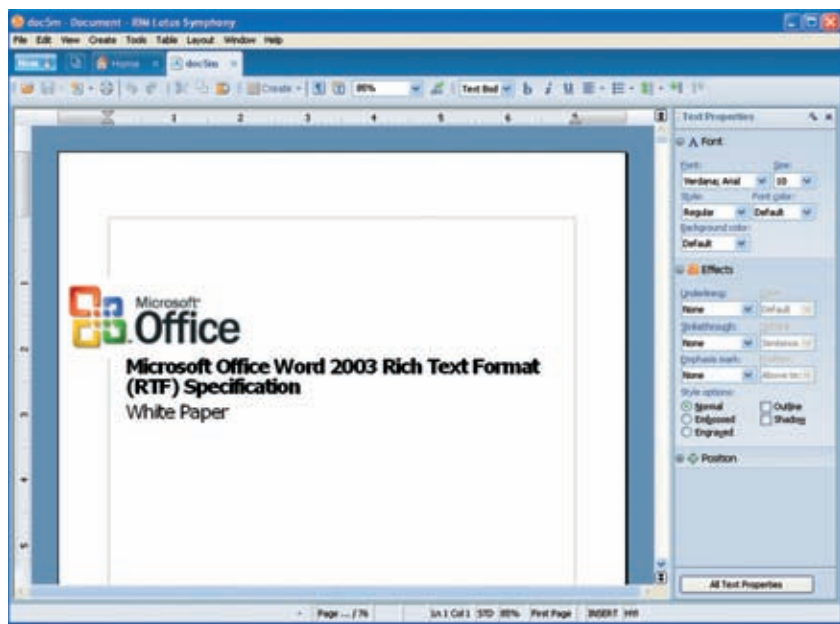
docSm - Document - IBM Lotus Symphony

File Edit View Create Tools Table Layout Window Help

New Home docSm

Create 85% Text Bod b i U

1 2 3 4 5 6

Text Properties

A Font

Font: Size:
Verdana; Arial 10
Style: Font color:
Regular Default
Background color:
Default

Effects

Underlining: Color:
None Default
Strikethrough: Outline
None Sentence
Emphasis mark: Position:
None Above text
Style options:
Normal Outline
Embossed Shadow
Engraved

Position

All Text Properties

Microsoft
Office

Microsoft Office Word 2003 Rich Text Format (RTF) Specification

White Paper

Page ... / 76 Ln 1 Col 1 STD 85% First Page INSERT HYP